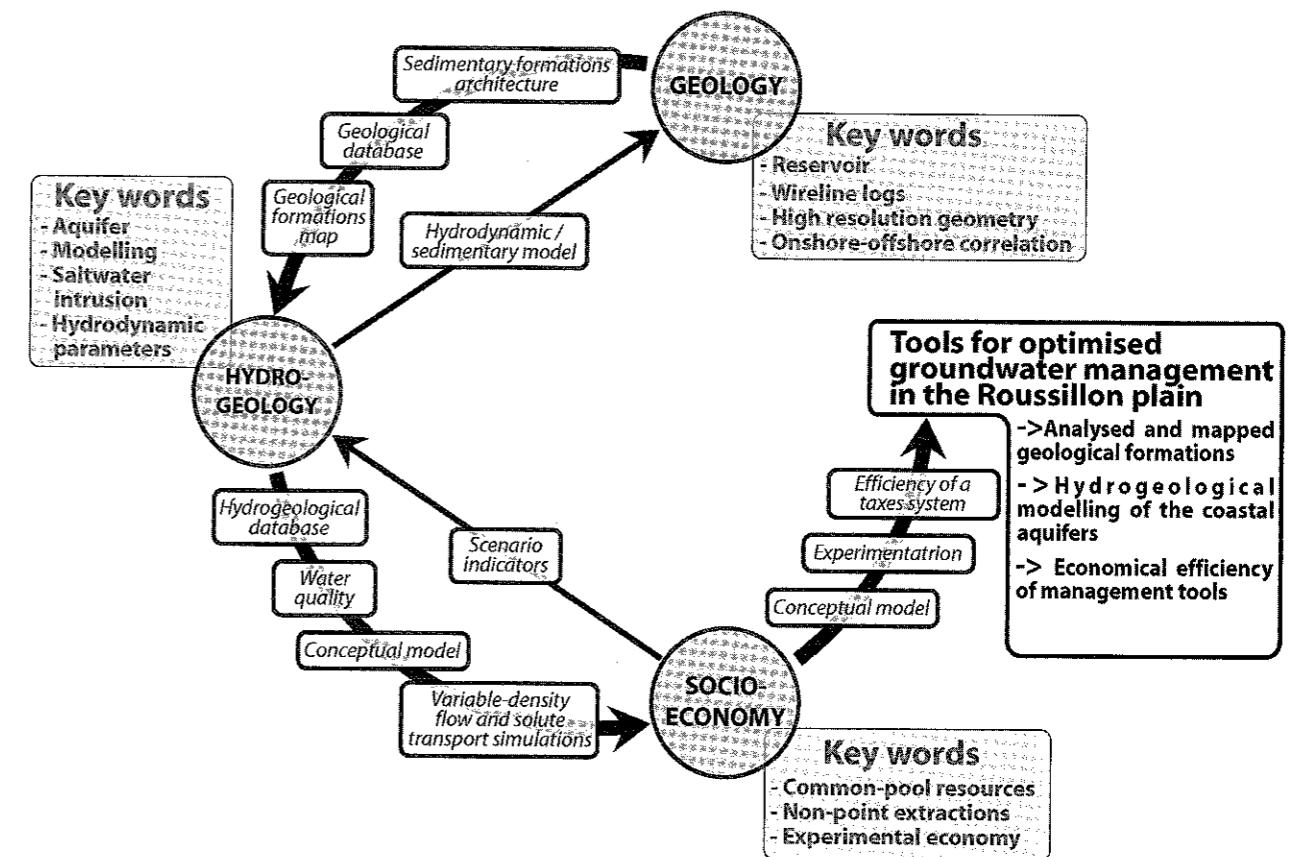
Sedimentary formations architecture

GEOLOGY

Key words
- Reservoir
- Wireline logs
- High resolution geometry
- Onshore-offshore correlation

Geological database

Geological formations map

Hydrodynamic / sedimentary model

Key words
- Aquifer
- Modelling
- Saltwater intrusion
- Hydrodynamic parameters

HYDRO-GEOLOGY

Tools for optimised groundwater management in the Roussillon plain

->Analysed and mapped geological formations

-> Hydrogeological modelling of the coastal aquifers

-> Economical efficiency of management tools

Efficiency of a taxes system

Experimentatrion

Conceptual model

Hydrogeological database

Scenario indicators

Water quality

Conceptual model

Variable-density flow and solute transport simulations

SOCIO-ECONOMY

Key words
- Common-pool resources
- Non-point extractions
- Experimental economy